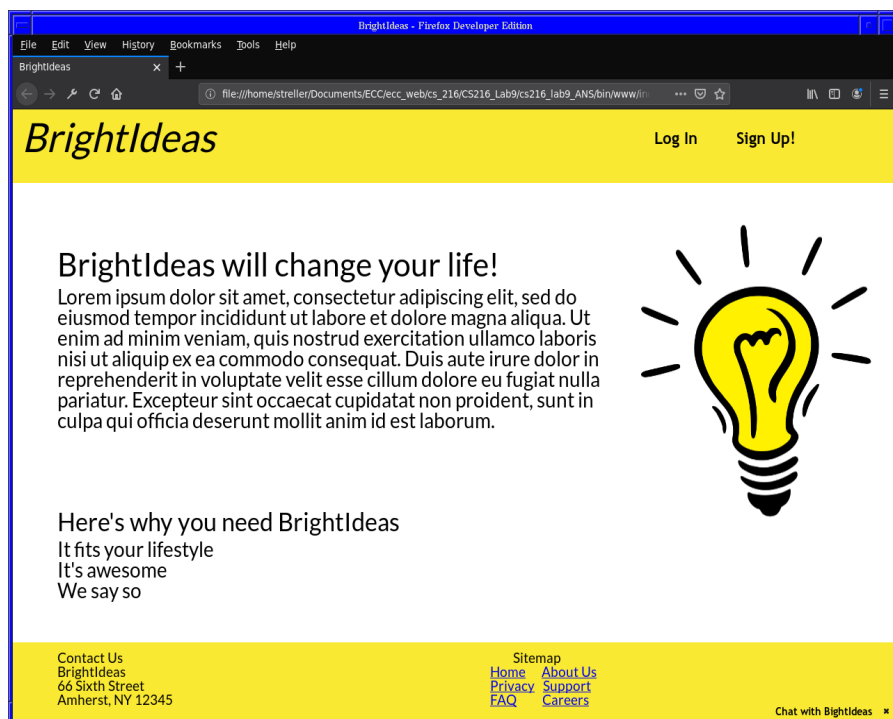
BrightIdeas - Firefox Developer Edition

File Edit View History Bookmarks Tools Help

BrightIdeas ×

file:///home/streller/Documents/ECC/ecc_web/cs_216/CS216_Lab9/cs216_lab9_ANS/bin/www/in

BrightIdeas

Log In Sign Up!

BrightIdeas will change your life!

Lorem ipsum dolor sit amet, consectetur adipiscing elit, sed do eiusmod tempor incididunt ut labore et dolore magna aliqua. Ut enim ad minim veniam, quis nostrud exercitation ullamco laboris nisi ut aliquip ex ea commodo consequat. Duis aute irure dolor in reprehenderit in voluptate velit esse cillum dolore eu fugiat nulla pariatur. Excepteur sint occaecat cupidatat non proident, sunt in culpa qui officia deserunt mollit anim id est laborum.

Here's why you need BrightIdeas

It fits your lifestyle
It's awesome
We say so

Contact Us
BrightIdeas
66 Sixth Street
Amherst, NY 12345

Sitemap
Home About Us
Privacy Support
FAQ Careers

Chat with BrightIdeas ×